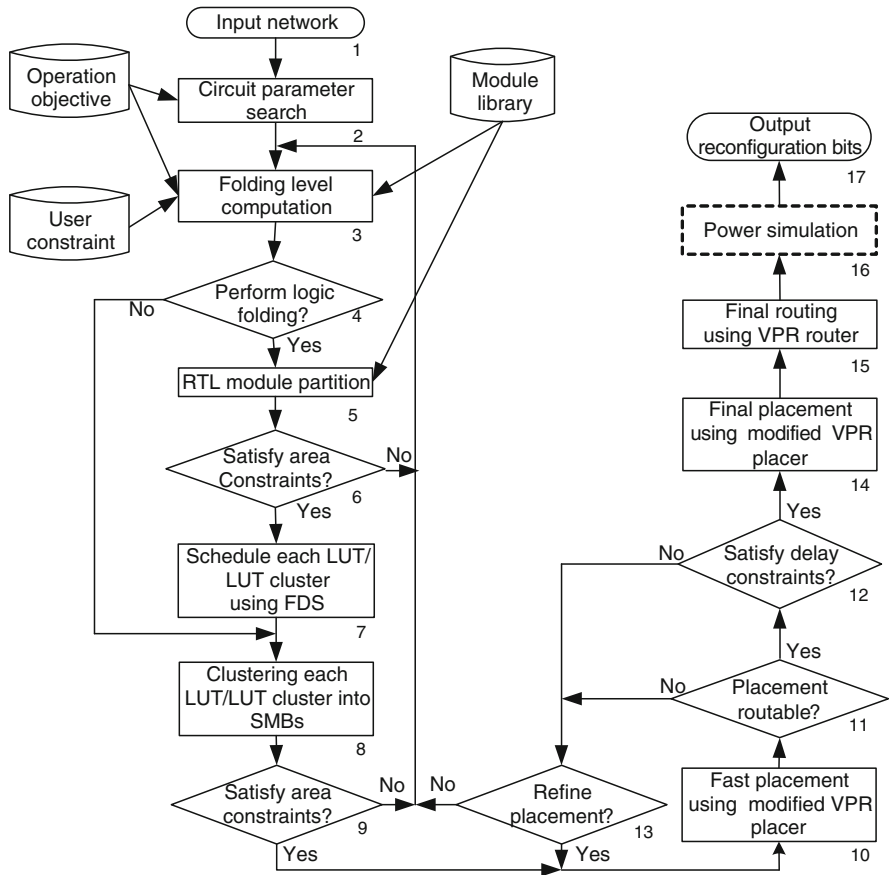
Input network
1
Operation objective
Circuit parameter search
Module library
2
User constraint
Folding level computation
3
No
Perform logic folding?
4
Yes
RTL module partition
5
Satisfy area Constraints?
No
6
Yes
Schedule each LUT/ LUT cluster using FDS
7
Clustering each LUT/LUT cluster into SMBs
8
Satisfy area constraints?
9
No
Yes
Output reconfiguration bits
17
Power simulation
16
Final routing using VPR router
15
Final placement using modified VPR placer
14
Yes
No
Satisfy delay constraints?
12
Yes
No
Placement routable?
11
No
Refine placement?
13
Yes
Fast placement using modified VPR placer
10